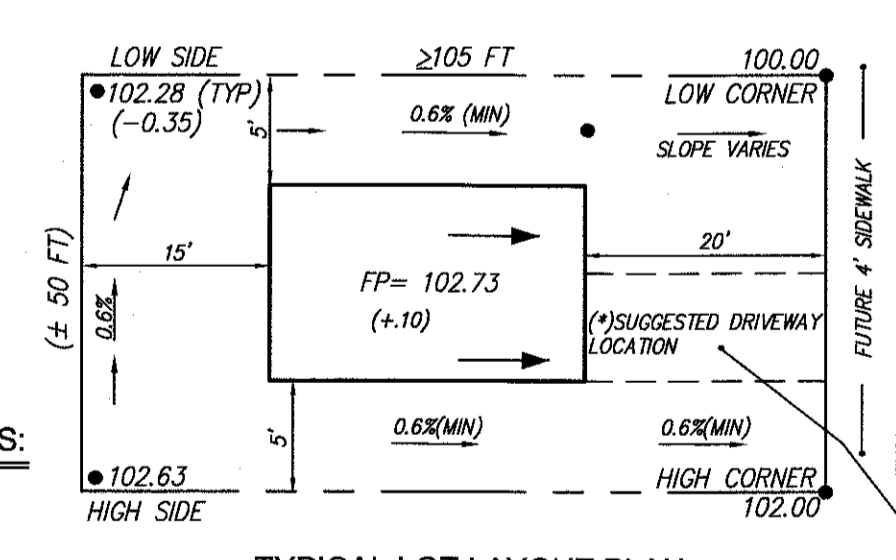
LOW SIDE
●102.28 (TYP)
(−0.35)

$\geq$105 FT

100.00
LOW CORNER

5'

0.6% (MIN)

SLOPE VARIES

FUTURE 4' SIDEWALK

(± 50 FT)

15'

0.6%

FP= 102.73
(+.10)

20'

(*)SUGGESTED DRIVEWAY LOCATION

S:

5'

0.6%(MIN)

0.6%(MIN)

●102.63
HIGH SIDE

HIGH CORNER
102.00

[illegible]